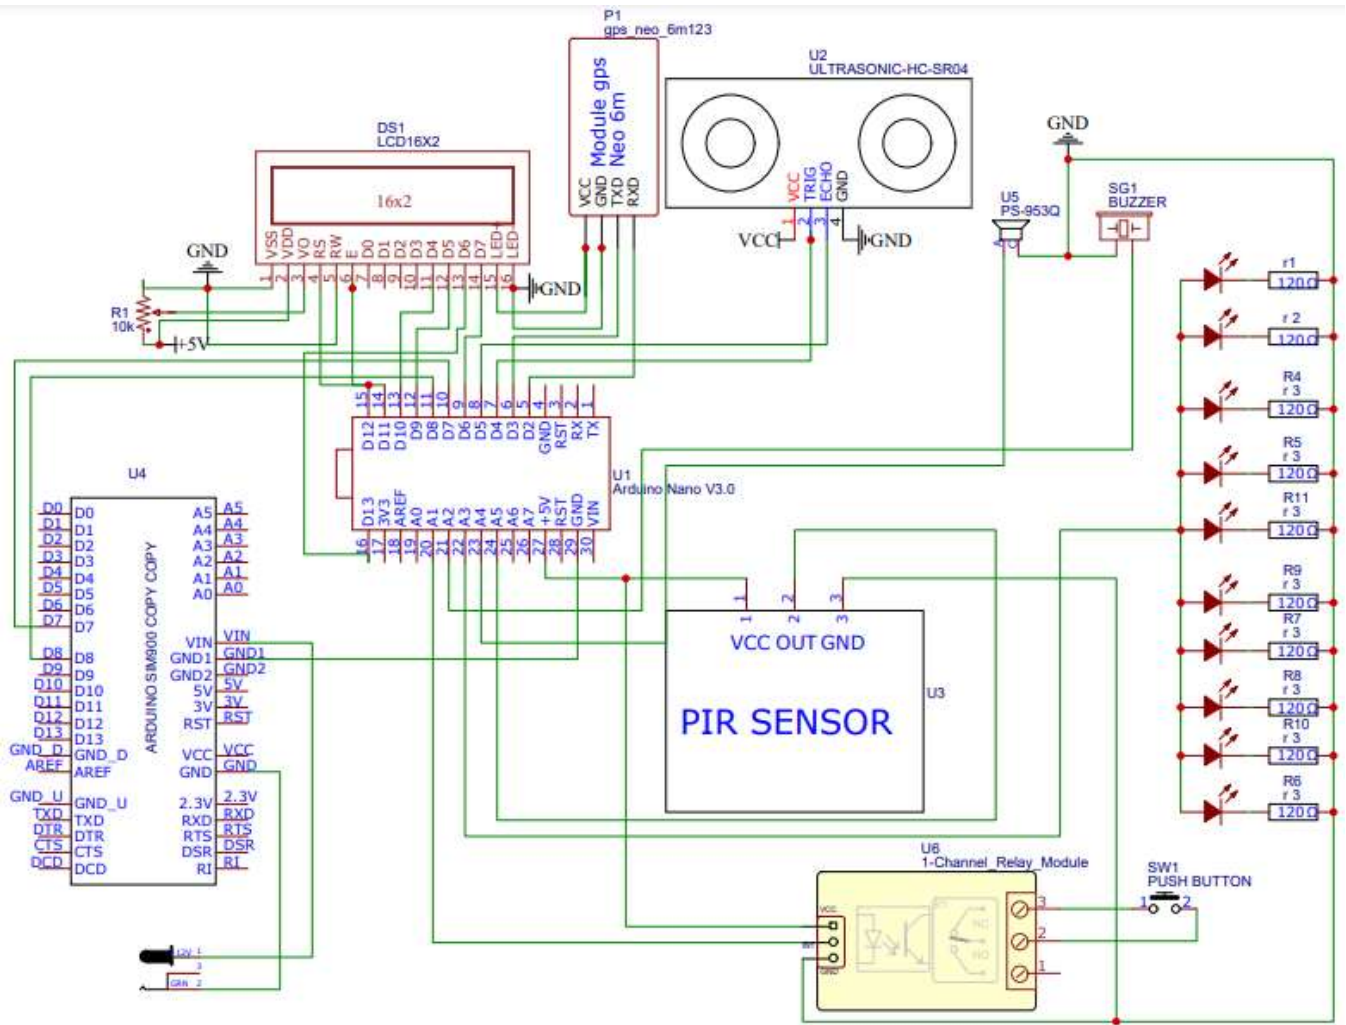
P1
gps_neo_6m123

Module gps Neo 6m

VCC GND TXD RXD

U2
ULTRASONIC-HC-SR04

VCC TRIG ECHO GND
1 2 3 4

VCC GND

GND

DS1
LCD16X2

16x2

VSS VDD VO RS RW E D0 D1 D2 D3 D4 D5 D6 D7 LED+ LED-
1 2 3 4 5 6 7 8 9 10 11 12 13 14 15 16

GND

GND

R1
10k

+5V

U5
PS-953Q

SG1
BUZZER

r1
120Ω

r 2
120Ω

R4
r 3
120Ω

R5
r 3
120Ω

R11
r 3
120Ω

R9
r 3
120Ω

R7
r 3
120Ω

R8
r 3
120Ω

R10
r 3
120Ω

R6
r 3
120Ω

15 14 13 12 11 10 9 8 7 6 5 4 3 2 1
D12 D11 D10 D9 D8 D7 D6 D5 D4 D3 D2 GND RST RX TX

U1
Arduino Nano V3.0

D13 3V3 AREF A0 A1 A2 A3 A4 A5 A6 A7 +5V RST GND VIN
16 17 18 19 20 21 22 23 24 25 26 27 28 29 30

U4

ARDUINO SIM900 COPY COPY

D0 D0
D1 D1
D2 D2
D3 D3
D4 D4
D5 D5
D6 D6
D7 D7
D8 D8
D9 D9
D10 D10
D11 D11
D12 D12
D13 D13
GND_D GND_D
AREF AREF
GND_U GND_U
TXD TXD
DTR DTR
CTS CTS
DCD DCD

A5 A5
A4 A4
A3 A3
A2 A2
A1 A1
A0 A0
VIN VIN
GND1 GND1
GND2 GND2
5V 5V
3V 3V
RST RST
VCC VCC
GND GND
2.3V 2.3V
RXD RXD
RTS RTS
DSR DSR
RI RI

1 2 3

VCC OUT GND

PIR SENSOR

U3

U6
1-Channel_Relay_Module

VCC
IN
GND

3
2
1

SW1
PUSH BUTTON
1 2

12V 1
3
GRN 2